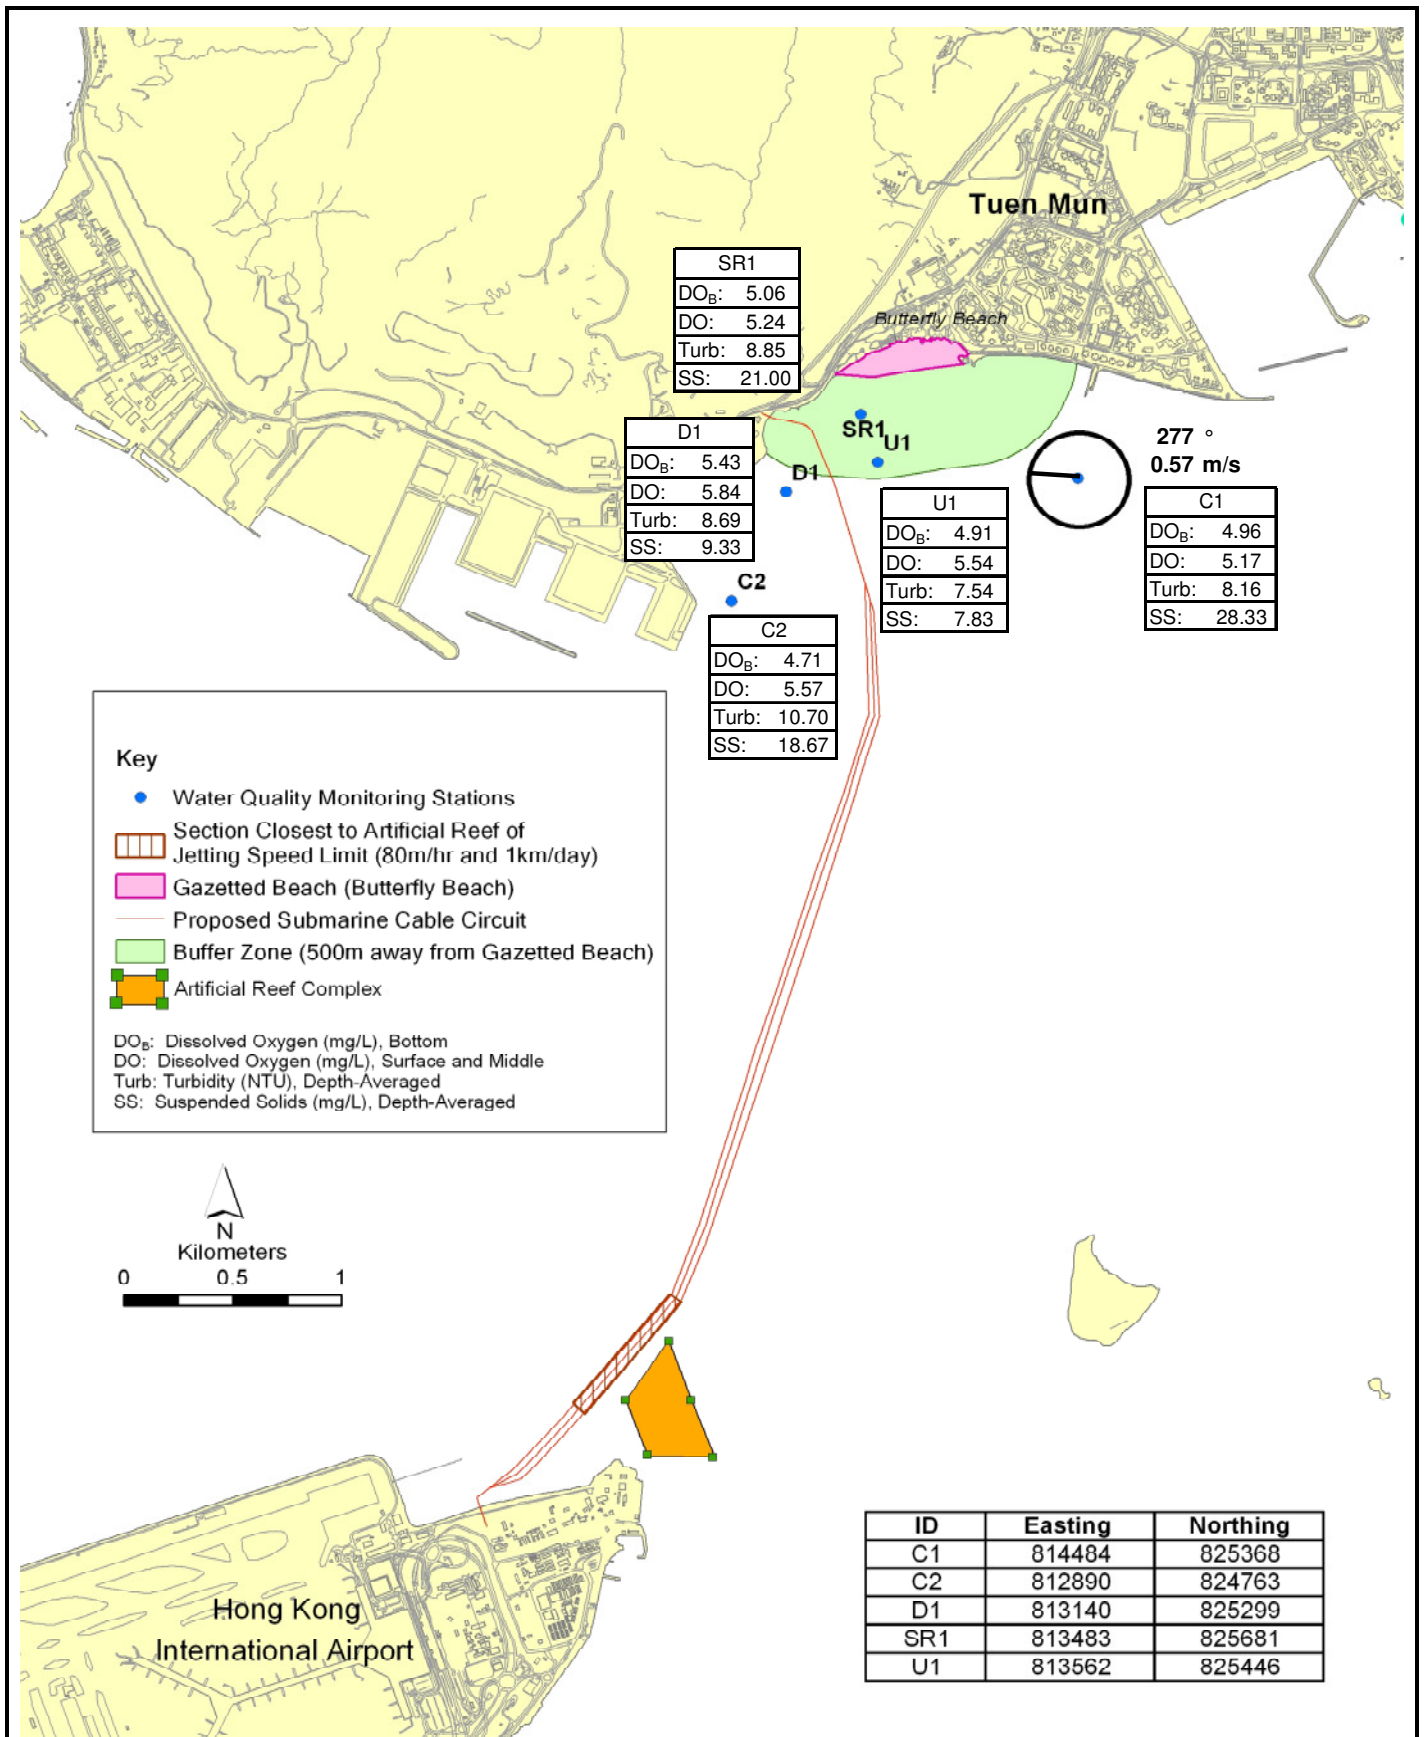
Tuen Mun

Butterfly Beach

| SR1 | |
|---|---|
| $DO_B$: | 5.06 |
| DO: | 5.24 |
| Turb: | 8.85 |
| SS: | 21.00 |

| D1 | |
|---|---|
| $DO_B$: | 5.43 |
| DO: | 5.84 |
| Turb: | 8.69 |
| SS: | 9.33 |

SR1 U1

D1

277 °
0.57 m/s

| U1 | |
|---|---|
| $DO_B$: | 4.91 |
| DO: | 5.54 |
| Turb: | 7.54 |
| SS: | 7.83 |

| C1 | |
|---|---|
| $DO_B$: | 4.96 |
| DO: | 5.17 |
| Turb: | 8.16 |
| SS: | 28.33 |

C2

| C2 | |
|---|---|
| $DO_B$: | 4.71 |
| DO: | 5.57 |
| Turb: | 10.70 |
| SS: | 18.67 |

Key
Water Quality Monitoring Stations
Section Closest to Artificial Reef of Jetting Speed Limit (80m/hr and 1km/day)
Gazetted Beach (Butterfly Beach)
Proposed Submarine Cable Circuit
Buffer Zone (500m away from Gazetted Beach)
Artificial Reef Complex

$DO_B$: Dissolved Oxygen (mg/L), Bottom
DO: Dissolved Oxygen (mg/L), Surface and Middle
Turb: Turbidity (NTU), Depth-Averaged
SS: Suspended Solids (mg/L), Depth-Averaged

N
Kilometers
0 0.5 1

Hong Kong
International Airport

| ID | Easting | Northing |
|---|---|---|
| C1 | 814484 | 825368 |
| C2 | 812890 | 824763 |
| D1 | 813140 | 825299 |
| SR1 | 813483 | 825681 |
| U1 | 813562 | 825446 |